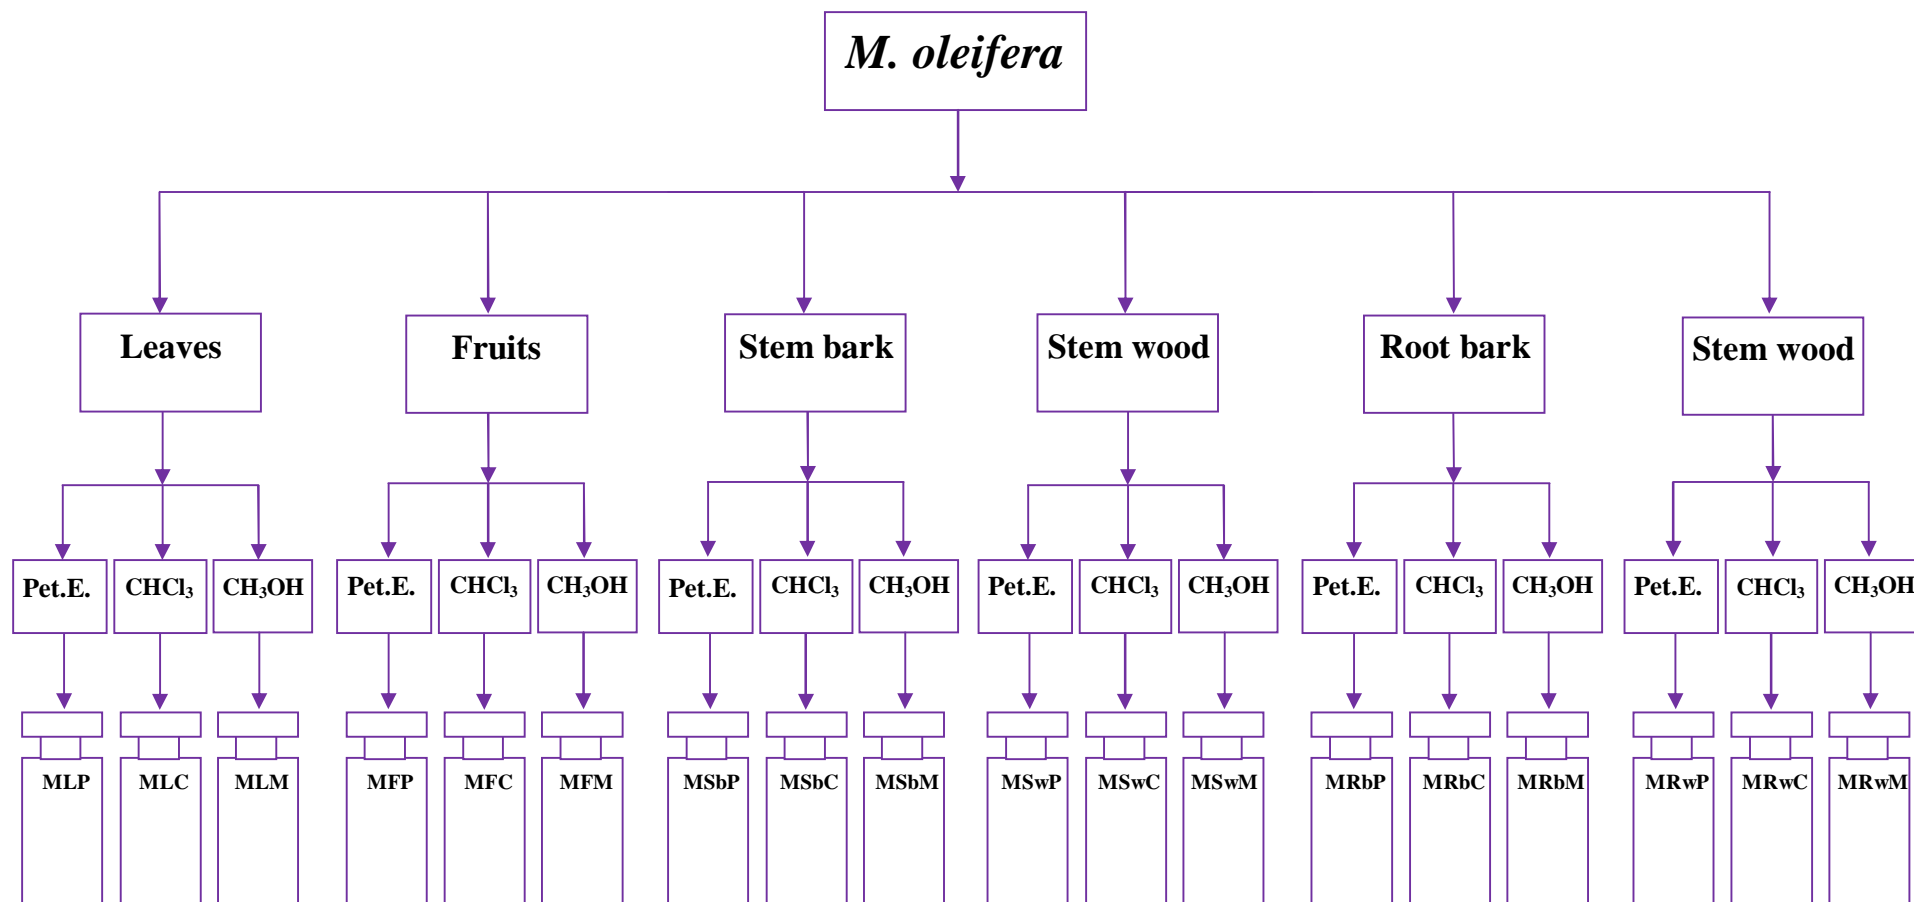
M. oleifera

Leaves

Fruits

Stem bark

Stem wood

Root bark

Stem wood

Pet.E. $CHCl_3$ $CH_3OH$ Pet.E. $CHCl_3$ $CH_3OH$ Pet.E. $CHCl_3$ $CH_3OH$ Pet.E. $CHCl_3$ $CH_3OH$ Pet.E. $CHCl_3$ $CH_3OH$ Pet.E. $CHCl_3$ $CH_3OH$

MLP MLC MLM MFP MFC MFM MSbP MSbC MSbM MSwP MSwC MSwM MRbP MRbC MRbM MRwP MRwC MRwM